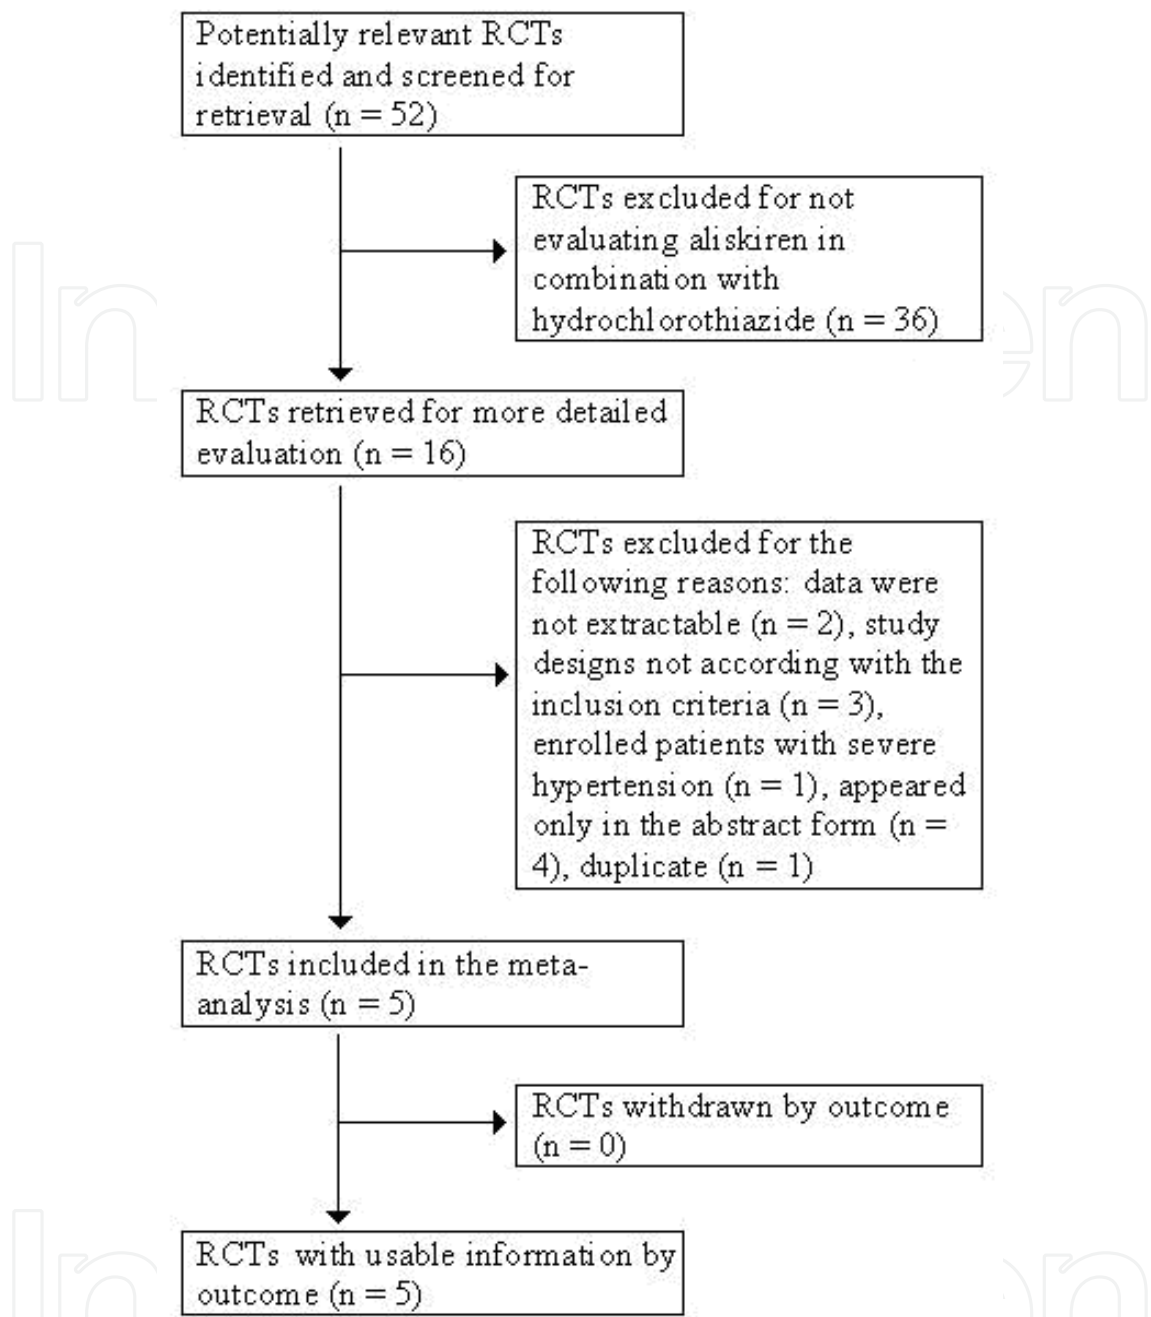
Potentially relevant RCTs identified and screened for retrieval (n = 52)

RCTs excluded for not evaluating aliskiren in combination with hydrochlorothiazide (n = 36)

RCTs retrieved for more detailed evaluation (n = 16)

RCTs excluded for the following reasons: data were not extractable (n = 2), study designs not according with the inclusion criteria (n = 3), enrolled patients with severe hypertension (n = 1), appeared only in the abstract form (n = 4), duplicate (n = 1)

RCTs included in the meta-analysis (n = 5)

RCTs withdrawn by outcome (n = 0)

RCTs with usable information by outcome (n = 5)